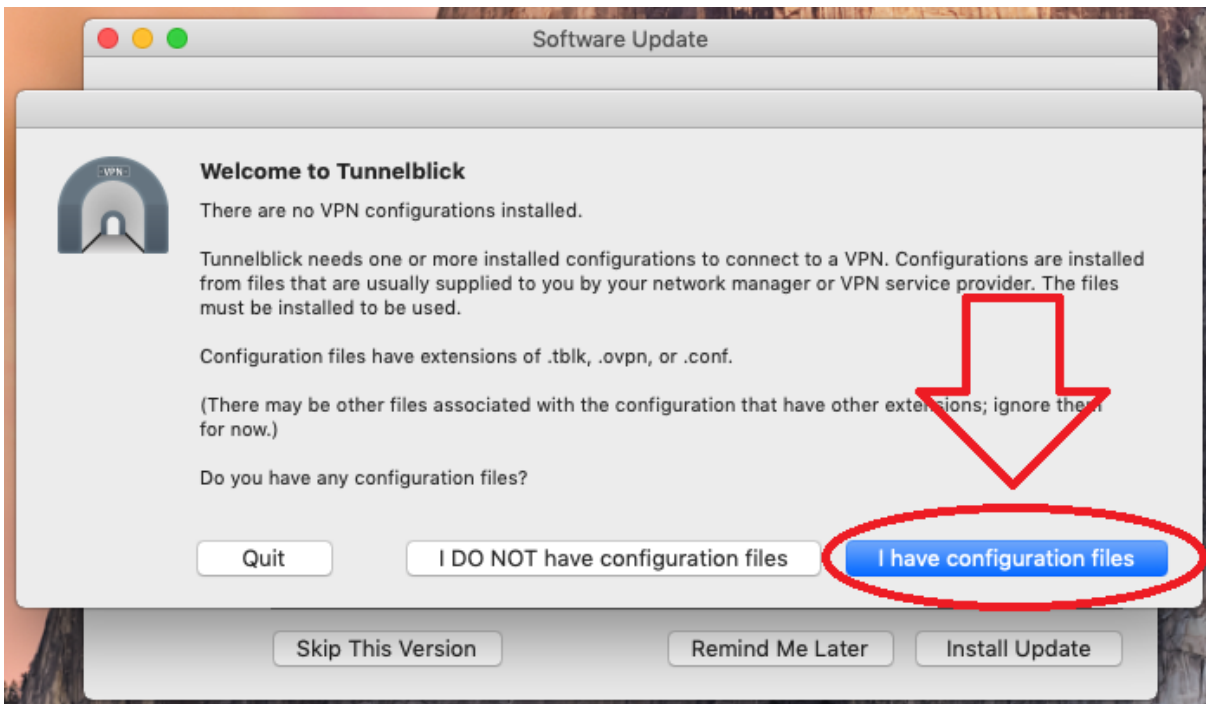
Software Update

VPN

Welcome to Tunnelblick

There are no VPN configurations installed.

Tunnelblick needs one or more installed configurations to connect to a VPN. Configurations are installed from files that are usually supplied to you by your network manager or VPN service provider. The files must be installed to be used.

Configuration files have extensions of .tblk, .ovpn, or .conf.

(There may be other files associated with the configuration that have other extensions; ignore them for now.)

Do you have any configuration files?

Quit

I DO NOT have configuration files

I have configuration files

Skip This Version

Remind Me Later

Install Update